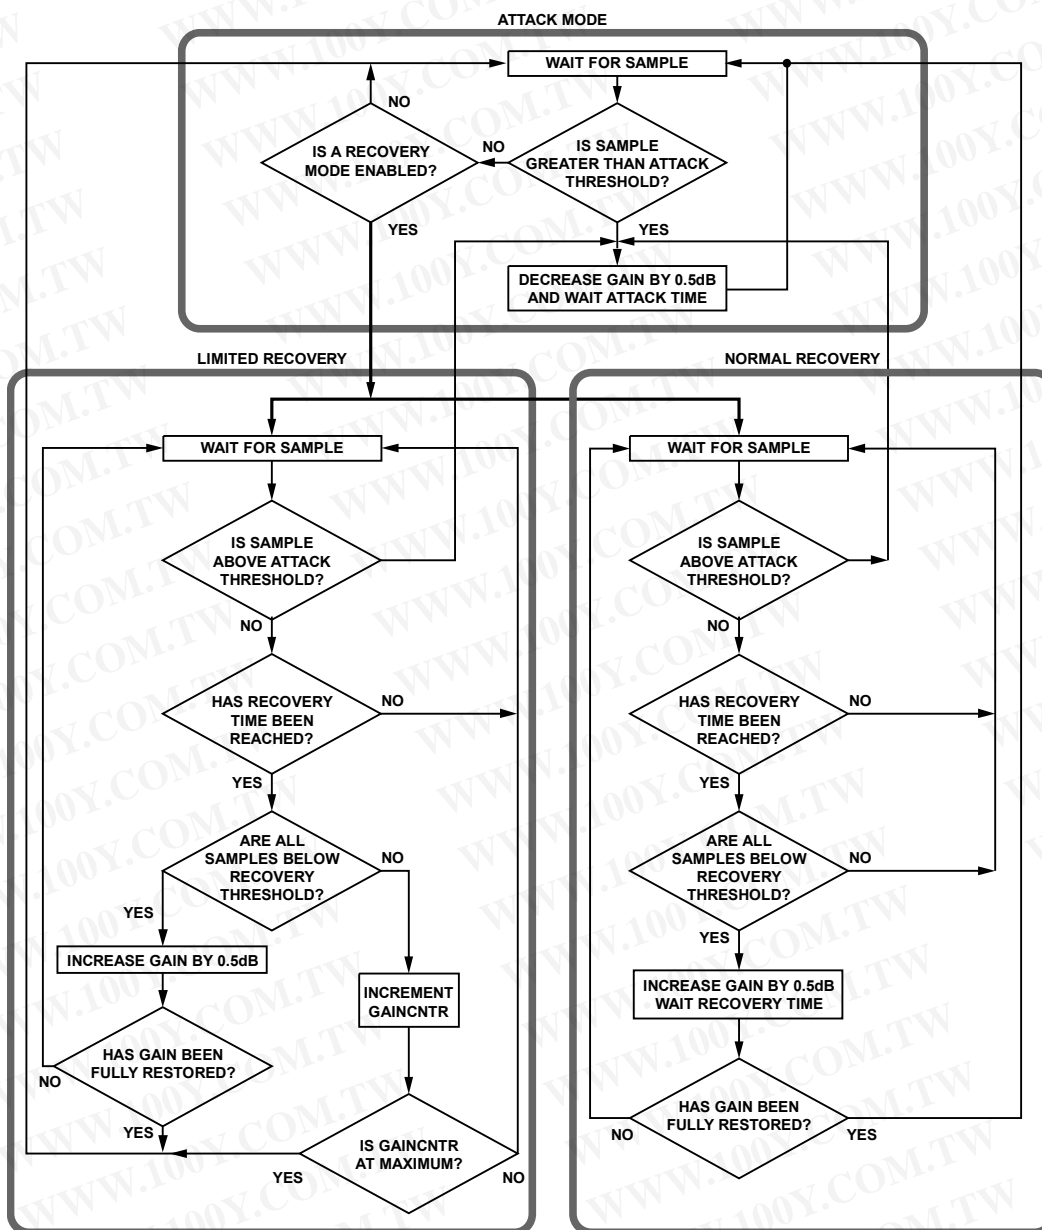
ATTACK MODE

WAIT FOR SAMPLE

NO

IS A RECOVERY MODE ENABLED?

NO

IS SAMPLE GREATER THAN ATTACK THRESHOLD?

YES

YES

DECREASE GAIN BY 0.5dB AND WAIT ATTACK TIME

LIMITED RECOVERY

NORMAL RECOVERY

WAIT FOR SAMPLE

IS SAMPLE ABOVE ATTACK THRESHOLD?

NO

HAS RECOVERY TIME BEEN REACHED?

NO

YES

ARE ALL SAMPLES BELOW RECOVERY THRESHOLD?

NO

YES

INCREASE GAIN BY 0.5dB

INCREMENT GAINCNTR

HAS GAIN BEEN FULLY RESTORED?

NO

YES

IS GAINCNTR AT MAXIMUM?

YES

NO

WAIT FOR SAMPLE

IS SAMPLE ABOVE ATTACK THRESHOLD?

NO

HAS RECOVERY TIME BEEN REACHED?

NO

YES

ARE ALL SAMPLES BELOW RECOVERY THRESHOLD?

NO

YES

INCREASE GAIN BY 0.5dB WAIT RECOVERY TIME

HAS GAIN BEEN FULLY RESTORED?

NO

YES

WWW.100Y.COM.TW